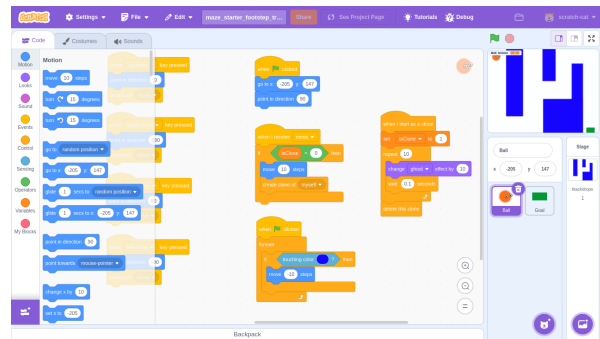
Settings File Edit maze_starter_footstep_tr... Share See Project Page Tutorials Debug scratch-cat

Code Costumes Sounds

Motion Looks Sound Events Control Sensing Operators Variables My Blocks

Motion

move 10 steps
turn 15 degrees
turn 15 degrees
go to random position
go to x: -205 y: 147
glide 1 secs to random position
glide 1 secs to x: -205 y: 147
point in direction 90
point towards mouse-pointer
change x by 10
set x to -205

key pressed
key pressed
key pressed
key pressed

when clicked
go to x: -205 y: 147
point in direction 90

when I receive clone
if aClone = 0 then
move 10 steps
create clone of myself

when clicked
forever
if touching color ? then
move -10 steps

when I start as a clone
set aClone to 1
repeat 10
change ghost effect by 10
wait 0.1 seconds
delete this clone

Ball
x -205 y 147

Ball Goal

Stage
Backdrops 1

Backpack